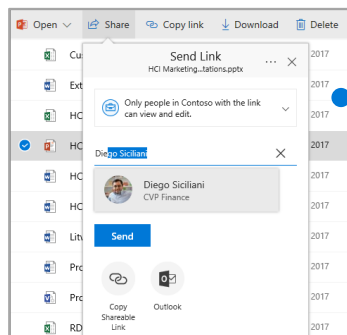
Open ∨ Share Copy link Download Delete

Cu
Ext
HC
HC
HC
HC
Litv
Pro
Pro
RD

2017
2017
2017
2017
2017
2017
2017
2017
2017
2017

Send Link
HCI Marketing...tations.pptx
···
×

Only people in Contoso with the link can view and edit.

Diego Siciliani
×

Diego Siciliani
CVP Finance

Send

Copy Shareable Link
Outlook